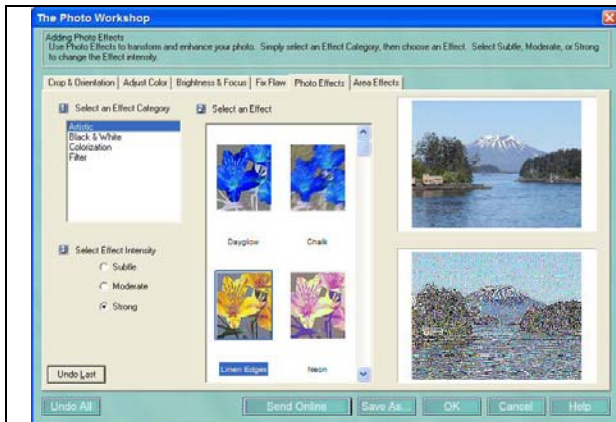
The Photo Workshop

Adding Photo Effects
Use Photo Effects to transform and enhance your photo. Simply select an Effect Category, then choose an Effect. Select Subtle, Moderate, or Strong to change the Effect intensity.

Crop & Orientation | Adjust Color | Brightness & Focus | Fix Flaw | Photo Effects | Area Effects

1 Select an Effect Category

Artistic
Black & White
Colorization
Filter

2 Select an Effect

Dayglow
Chalk
Linen Edges
Neon

3 Select Effect Intensity
Subtle
Moderate
Strong

Undo Last

Undo All
Send Online
Save As...
OK
Cancel
Help